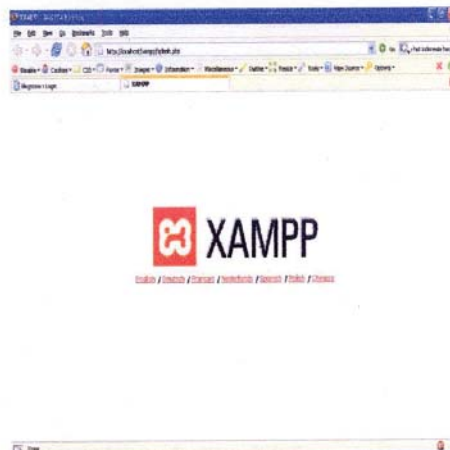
File Edit View Go Bookmarks Tools Help

http://localhost/xampp/splash.php

Disable Cookies CSS Forms Images Information Miscellaneous Outline Resize Tools View Source Options

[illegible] XAMPP

XAMPP

English / Deutsch / Français / Nederlands / Spanish / Polish / Chinese

Done